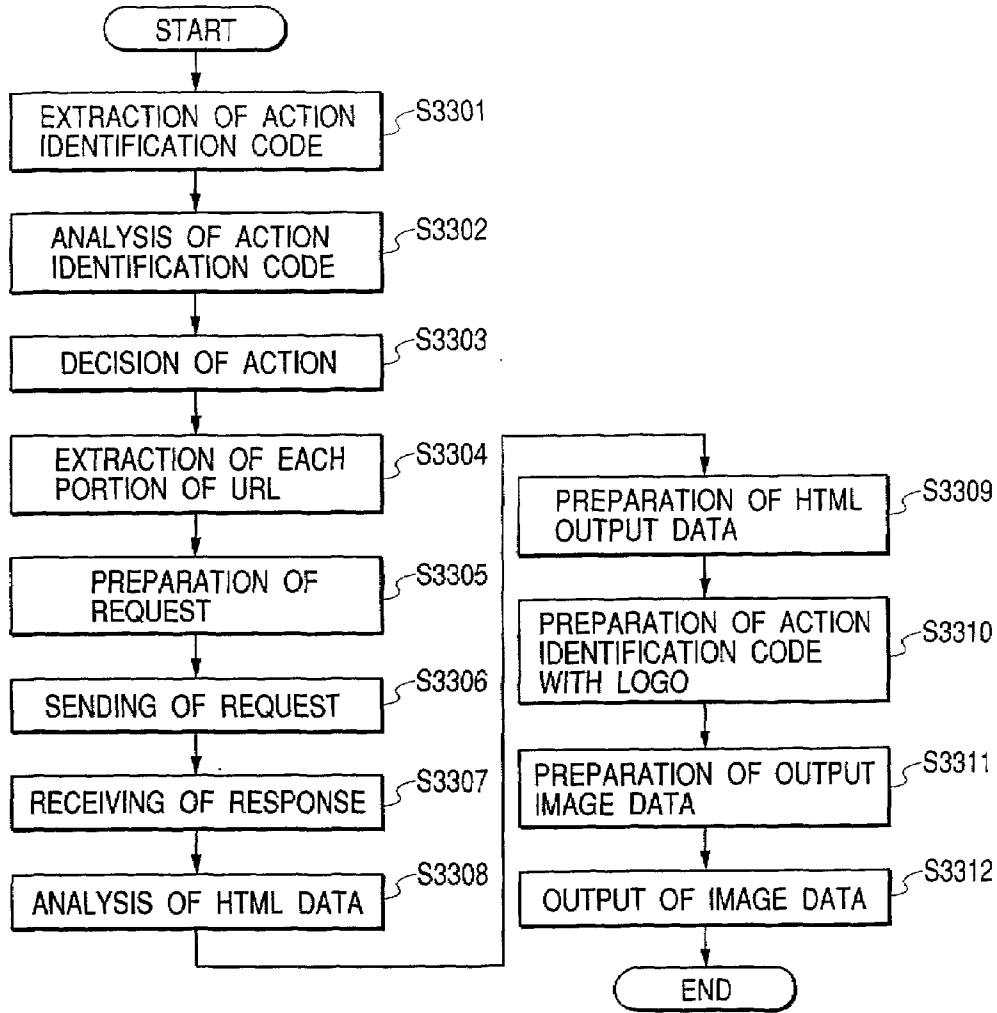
START

EXTRACTION OF ACTION IDENTIFICATION CODE
S3301

ANALYSIS OF ACTION IDENTIFICATION CODE
S3302

DECISION OF ACTION
S3303

EXTRACTION OF EACH PORTION OF URL
S3304

PREPARATION OF REQUEST
S3305

SENDING OF REQUEST
S3306

RECEIVING OF RESPONSE
S3307

ANALYSIS OF HTML DATA
S3308

PREPARATION OF HTML OUTPUT DATA
S3309

PREPARATION OF ACTION IDENTIFICATION CODE WITH LOGO
S3310

PREPARATION OF OUTPUT IMAGE DATA
S3311

OUTPUT OF IMAGE DATA
S3312

END